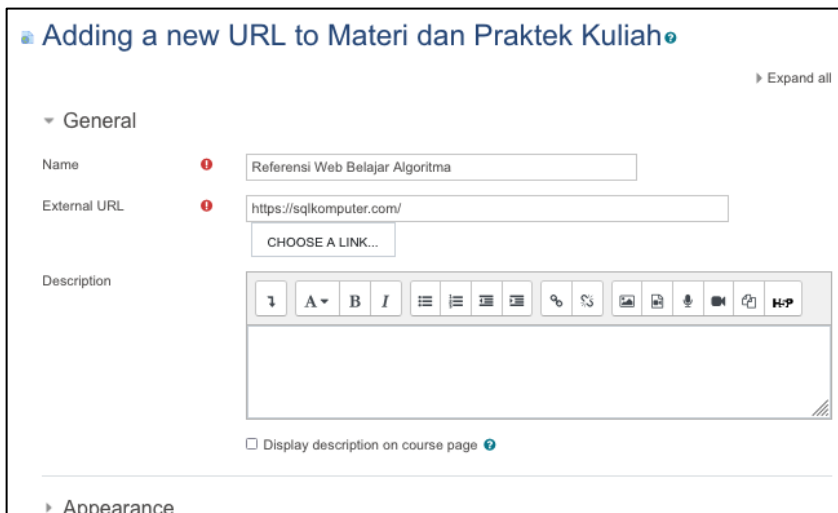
Adding a new URL to Materi dan Praktek Kuliah

Expand all

General

Name

Referensi Web Belajar Algoritma

External URL

https://sqlkomputer.com/

CHOOSE A LINK...

Description

A B I H-P

Display description on course page

Appearance